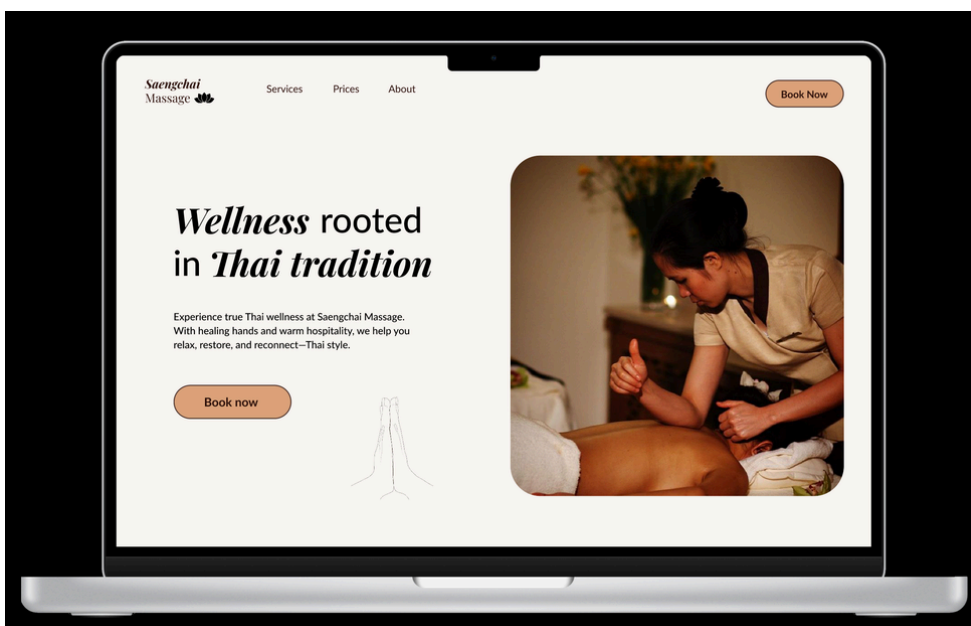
Saengchai Massage

Services Prices About

Book Now

*Wellness* rooted in *Thai tradition*

Experience true Thai wellness at Saengchai Massage. With healing hands and warm hospitality, we help you relax, restore, and reconnect—Thai style.

Book now